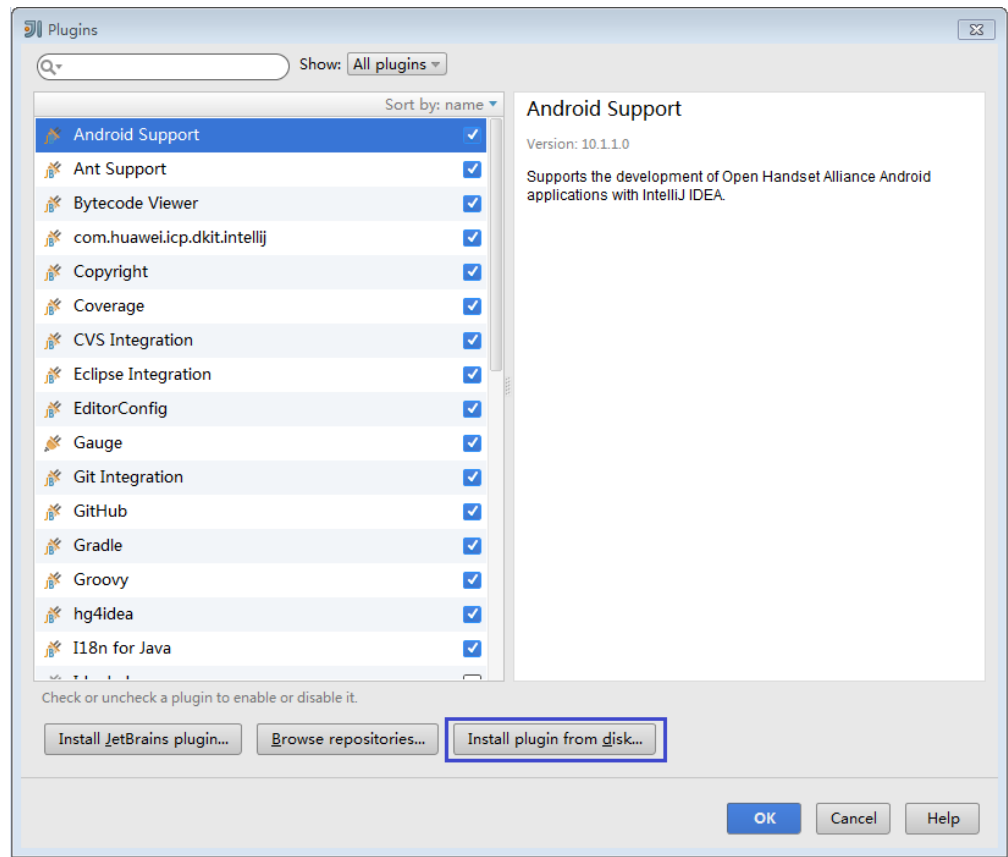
Plugins

Show: All plugins

Sort by: name

Android Support
Ant Support
Bytecode Viewer
com.huawei.icp.dkit.intellij
Copyright
Coverage
CVS Integration
Eclipse Integration
EditorConfig
Gauge
Git Integration
GitHub
Gradle
Groovy
hg4idea
I18n for Java
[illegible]

Android Support

Version: 10.1.1.0

Supports the development of Open Handset Alliance Android applications with IntelliJ IDEA.

Check or uncheck a plugin to enable or disable it.

Install JetBrains plugin...
Browse repositories...
Install plugin from disk...

OK
Cancel
Help